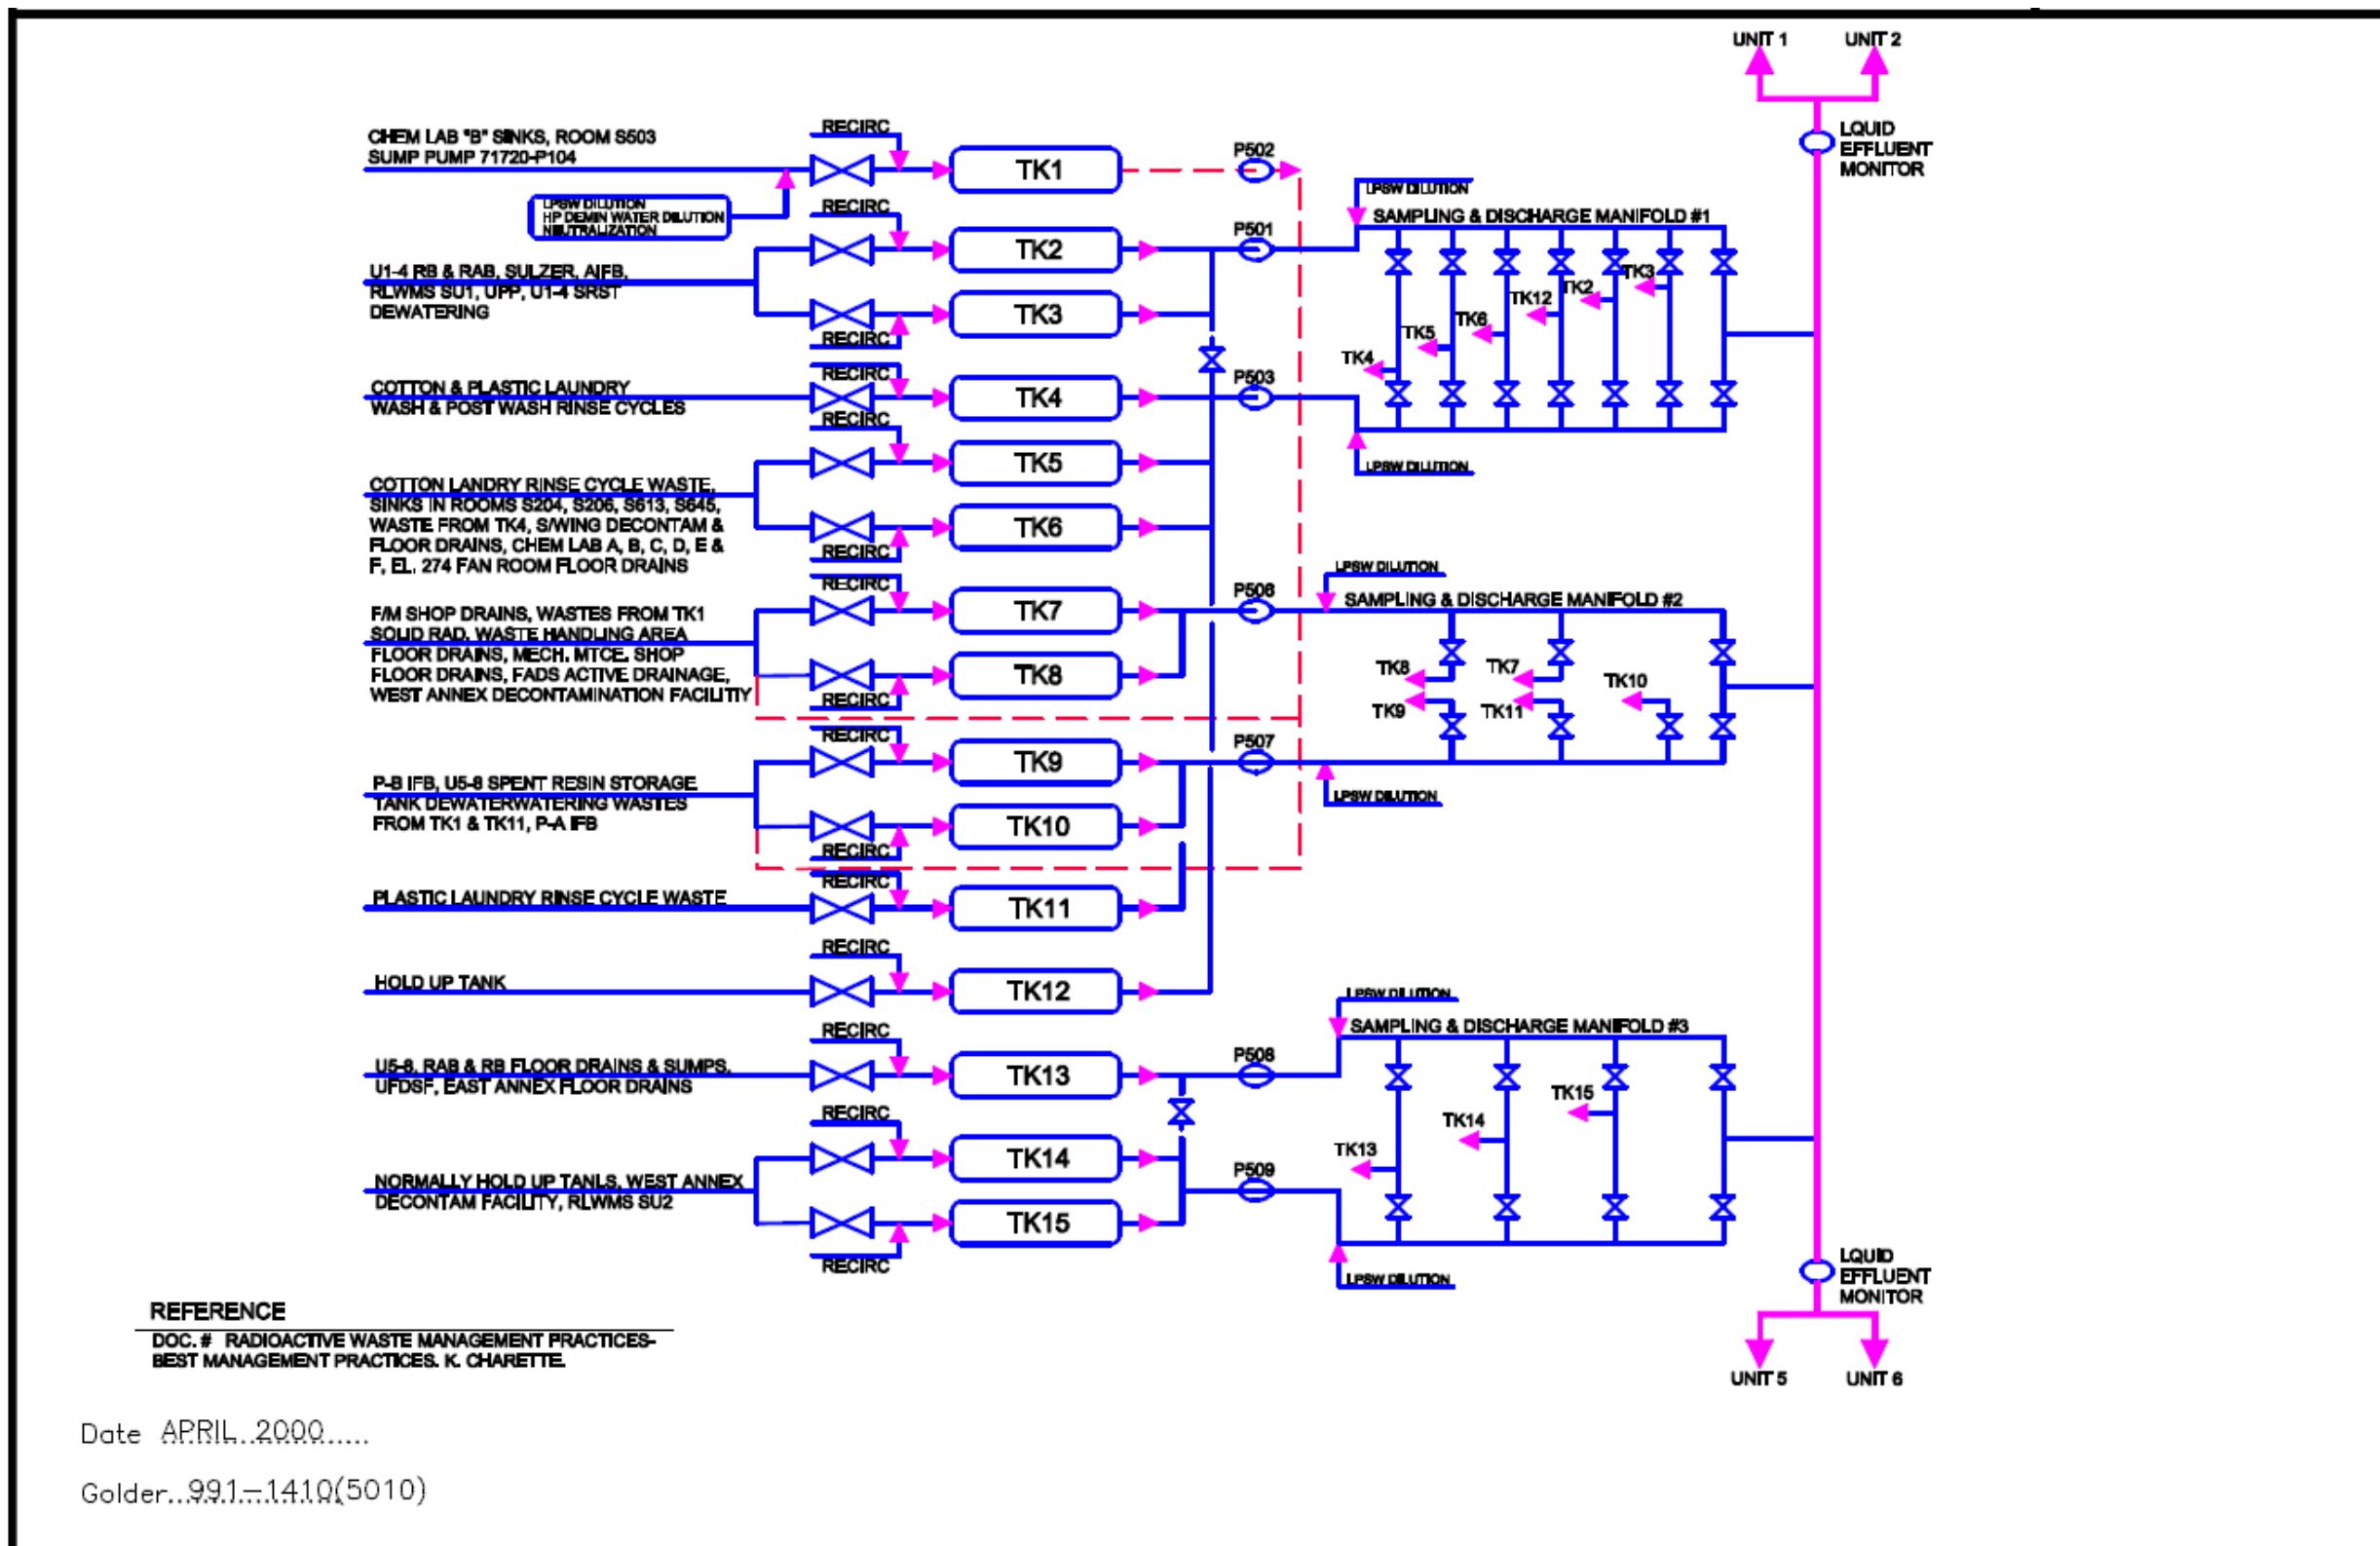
UNIT 1 UNIT 2

LIQUID EFFLUENT MONITOR

CHEM LAB "B" SINKS, ROOM S503 SUMP PUMP 71720-P104

RECIRC

TK1

P502

LPSW DILUTION
HP DEMIN WATER DILUTION
NEUTRALIZATION

RECIRC

TK2

P501

LPSW DILUTION

SAMPLING & DISCHARGE MANIFOLD #1

U1-4 RB & RAB, SULZER, AIFB, RLWMS SU1, UPP, U1-4 SRST DEWATERING

TK3

RECIRC

TK3 TK2 TK12 TK6 TK5 TK4

COTTON & PLASTIC LAUNDRY WASH & POST WASH RINSE CYCLES

RECIRC

TK4

P503

RECIRC

TK5

LPSW DILUTION

COTTON LANDRY RINSE CYCLE WASTE, SINKS IN ROOMS S204, S206, S613, S645, WASTE FROM TK4, S/WING DECONTAM & FLOOR DRAINS, CHEM LAB A, B, C, D, E & F, EL. 274 FAN ROOM FLOOR DRAINS

TK6

RECIRC

RECIRC

TK7

P506

LPSW DILUTION

SAMPLING & DISCHARGE MANIFOLD #2

F/M SHOP DRAINS, WASTES FROM TK1 SOLID RAD. WASTE HANDLING AREA FLOOR DRAINS, MECH. MTCE. SHOP FLOOR DRAINS, FADS ACTIVE DRAINAGE, WEST ANNEX DECONTAMINATION FACILITIY

TK8

RECIRC

TK8 TK7 TK10 TK9 TK11

RECIRC

TK9

P507

P-B IFB, U5-8 SPENT RESIN STORAGE TANK DEWATERWATERING WASTES FROM TK1 & TK11, P-A IFB

LPSW DILUTION

TK10

RECIRC

RECIRC

PLASTIC LAUNDRY RINSE CYCLE WASTE

TK11

RECIRC

HOLD UP TANK

TK12

LPSW DILUTION

SAMPLING & DISCHARGE MANIFOLD #3

RECIRC

U5-8, RAB & RB FLOOR DRAINS & SUMPS, UFDSF, EAST ANNEX FLOOR DRAINS

TK13

P508

TK15 TK14 TK13

RECIRC

TK14

P509

NORMALLY HOLD UP TANLS, WEST ANNEX DECONTAM FACILITY, RLWMS SU2

TK15

RECIRC

LPSW DILUTION

LIQUID EFFLUENT MONITOR

UNIT 5 UNIT 6

REFERENCE

DOC. # RADIOACTIVE WASTE MANAGEMENT PRACTICES- BEST MANAGEMENT PRACTICES. K. CHARETTE.

Date APRIL 2000

Golder 991-1410(5010)